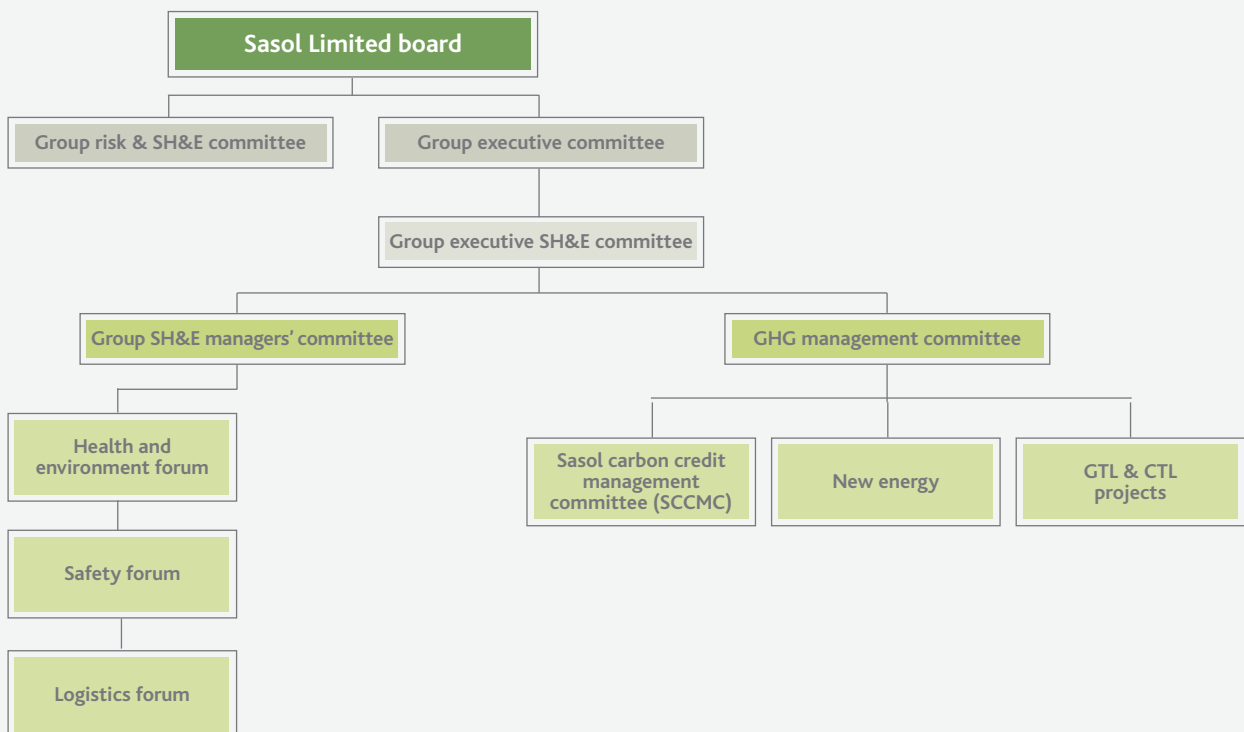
Sasol Limited board

Group risk & SH&E committee

Group executive committee

Group executive SH&E committee

Group SH&E managers' committee

GHG management committee

Health and environment forum

Safety forum

Logistics forum

Sasol carbon credit management committee (SCCMC)

New energy

GTL & CTL projects